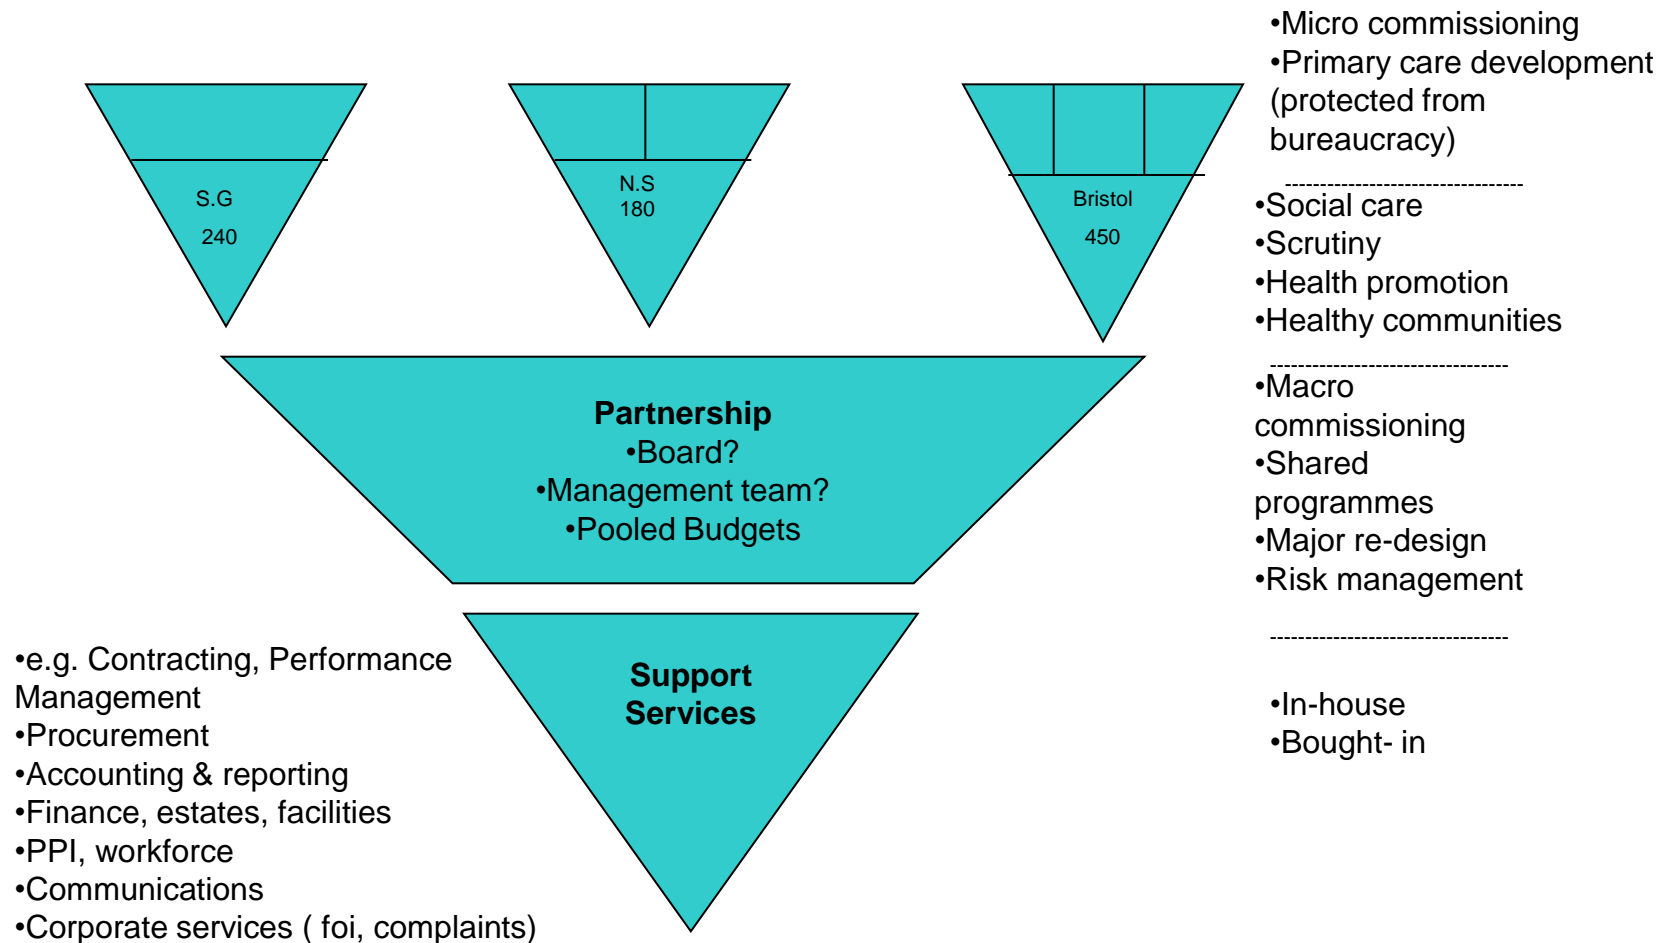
•Micro commissioning
•Primary care development (protected from bureaucracy)

S.G
240

N.S
180

Bristol
450

•Social care
•Scrutiny
•Health promotion
•Healthy communities

Partnership
•Board?
•Management team?
•Pooled Budgets

•Macro commissioning
•Shared programmes
•Major re-design
•Risk management

•e.g. Contracting, Performance Management
•Procurement
•Accounting & reporting
•Finance, estates, facilities
•PPI, workforce
•Communications
•Corporate services ( foi, complaints)

Support Services

•In-house
•Bought- in